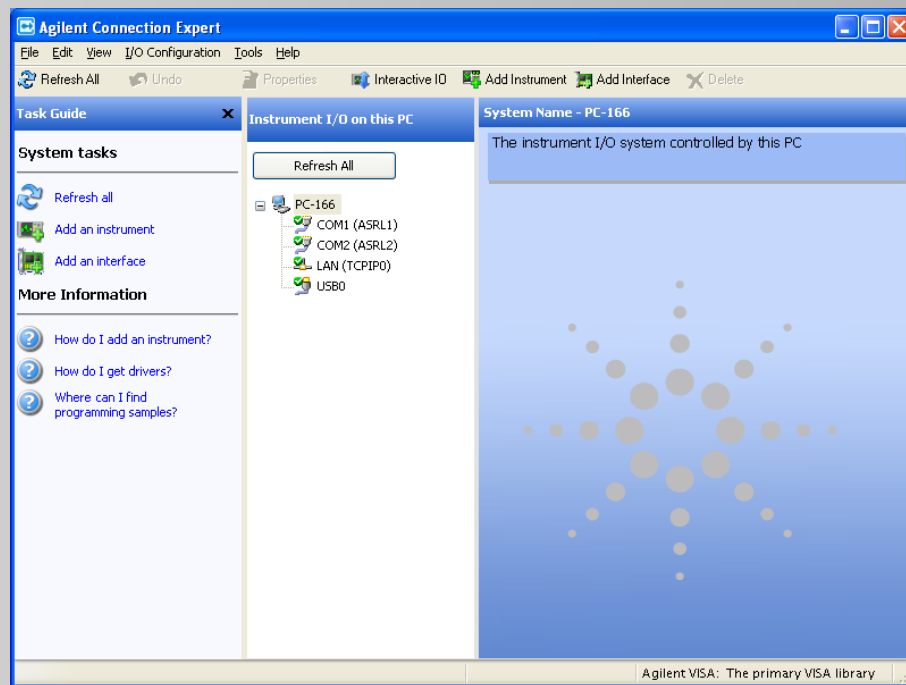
Agilent Connection Expert

File Edit View I/O Configuration Tools Help

Refresh All Undo Properties Interactive IO Add Instrument Add Interface Delete

Task Guide

System tasks

Refresh all

Add an instrument

Add an interface

More Information

How do I add an instrument?

How do I get drivers?

Where can I find programming samples?

Instrument I/O on this PC

Refresh All

PC-166
COM1 (ASRL1)
COM2 (ASRL2)
LAN (TCPIP0)
USB0

System Name - PC-166

The instrument I/O system controlled by this PC

Agilent VISA: The primary VISA library